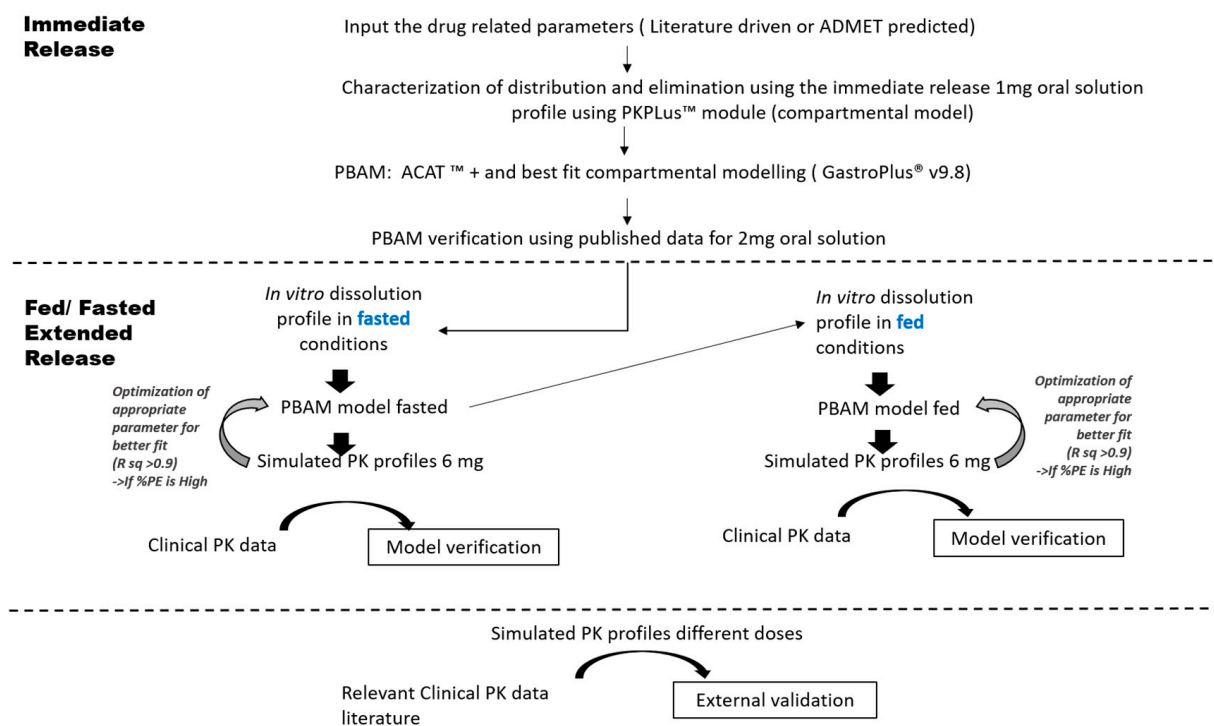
Immediate Release

Input the drug related parameters ( Literature driven or ADMET predicted)

Characterization of distribution and elimination using the immediate release 1mg oral solution profile using PKPLus™ module (compartmental model)

PBAM: ACAT ™ + and best fit compartmental modelling ( GastroPlus® v9.8)

PBAM verification using published data for 2mg oral solution

Fed/ Fasted Extended Release

*In vitro* dissolution profile in fasted conditions

Optimization of appropriate parameter for better fit (R sq >0.9) ->If %PE is High

PBAM model fasted

Simulated PK profiles 6 mg

Clinical PK data

Model verification

*In vitro* dissolution profile in fed conditions

Optimization of appropriate parameter for better fit (R sq >0.9) ->If %PE is High

PBAM model fed

Simulated PK profiles 6 mg

Clinical PK data

Model verification

Simulated PK profiles different doses

Relevant Clinical PK data literature

External validation